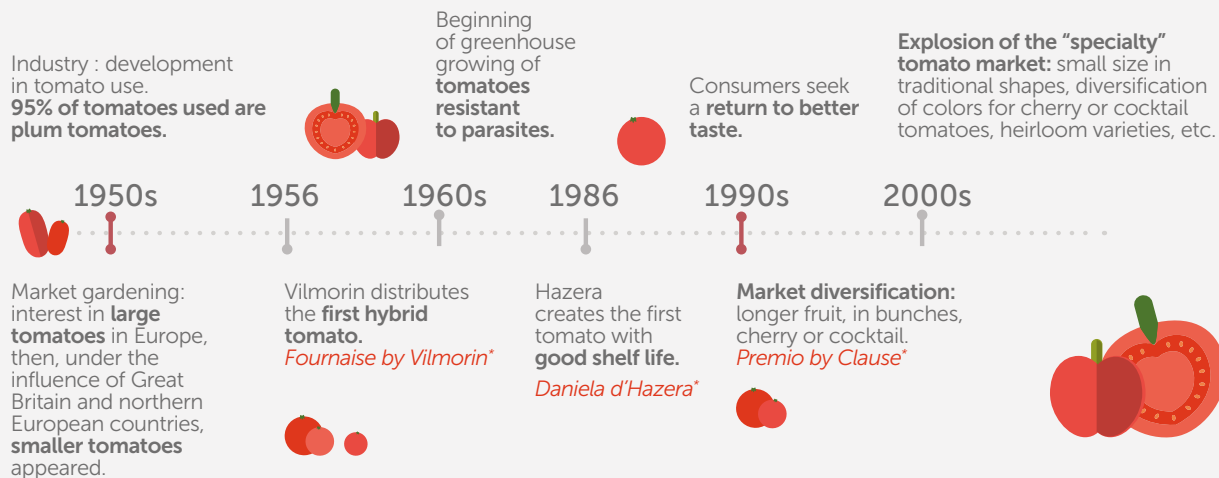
Industry : development in tomato use.
**95% of tomatoes used are plum tomatoes.**

Beginning of greenhouse growing of **tomatoes resistant to parasites.**

Consumers seek a **return to better taste.**

**Explosion of the "specialty" tomato market:** small size in traditional shapes, diversification of colors for cherry or cocktail tomatoes, heirloom varieties, etc.

1950s 1956 1960s 1986 1990s 2000s

Market gardening: interest in **large tomatoes** in Europe, then, under the influence of Great Britain and northern European countries, **smaller tomatoes** appeared.

Vilmorin distributes the **first hybrid tomato.**
*Fournaise by Vilmorin**

Hazera creates the first tomato with **good shelf life.**
*Daniela d'Hazera**

**Market diversification:** longer fruit, in bunches, cherry or cocktail.
*Premio by Clause**